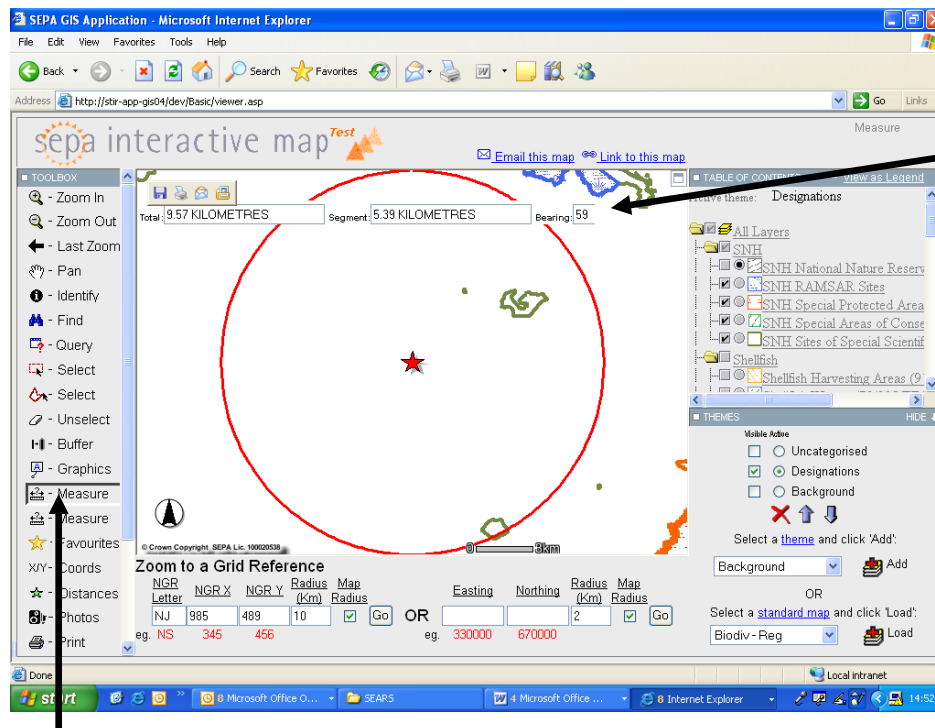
SEPA GIS Application - Microsoft Internet Explorer

File Edit View Favorites Tools Help

Back Search Favorites

Address http://stir-app-gis04/dev/Basic/viewer.asp Go Links

sepa interactive map Test

Measure

Email this map Link to this map

TOOLBOX

- Zoom In
- Zoom Out
- Last Zoom
- Pan
- Identify
- Find
- Query
- Select
- Select
- Unselect
- Buffer
- Graphics
- Measure
- Measure
- Favourites
X/Y - Coords
- Distances
- Photos
- Print

Total: 9.57 KILOMETRES Segment: 5.39 KILOMETRES Bearing: 59

© Crown Copyright, SEPA Lic. 100020538

0 3km

TABLE OF CONTENTS View as Legend

Active theme: Designations

All Layers
SNH
SNH National Nature Reserv
SNH RAMSAR Sites
SNH Special Protected Area
SNH Special Areas of Conse
SNH Sites of Special Scientif
Shellfish
Shellfish Harvesting Areas (9

THEMES HIDE

Visible Active
Uncategorised
Designations
Background

Select a theme and click 'Add':
Background Add
OR
Select a standard map and click 'Load':
Biodiv - Reg Load

Zoom to a Grid Reference

| NGR Letter | NGR X | NGR Y | Radius (Km) | Map Radius | | | Easting | Northing | Radius (Km) | Map Radius | |
|---|---|---|---|---|---|---|---|---|---|---|---|
| NJ | 985 | 489 | 10 | ☑ | Go | OR | | | 2 | ☑ | Go |
| eg. NS | 345 | 456 | | | | eg. | 330000 | 670000 | | | |

Done Local intranet

start 8 Microsoft Office O... SEARS 4 Microsoft Office ... 8 Internet Explorer 14:52